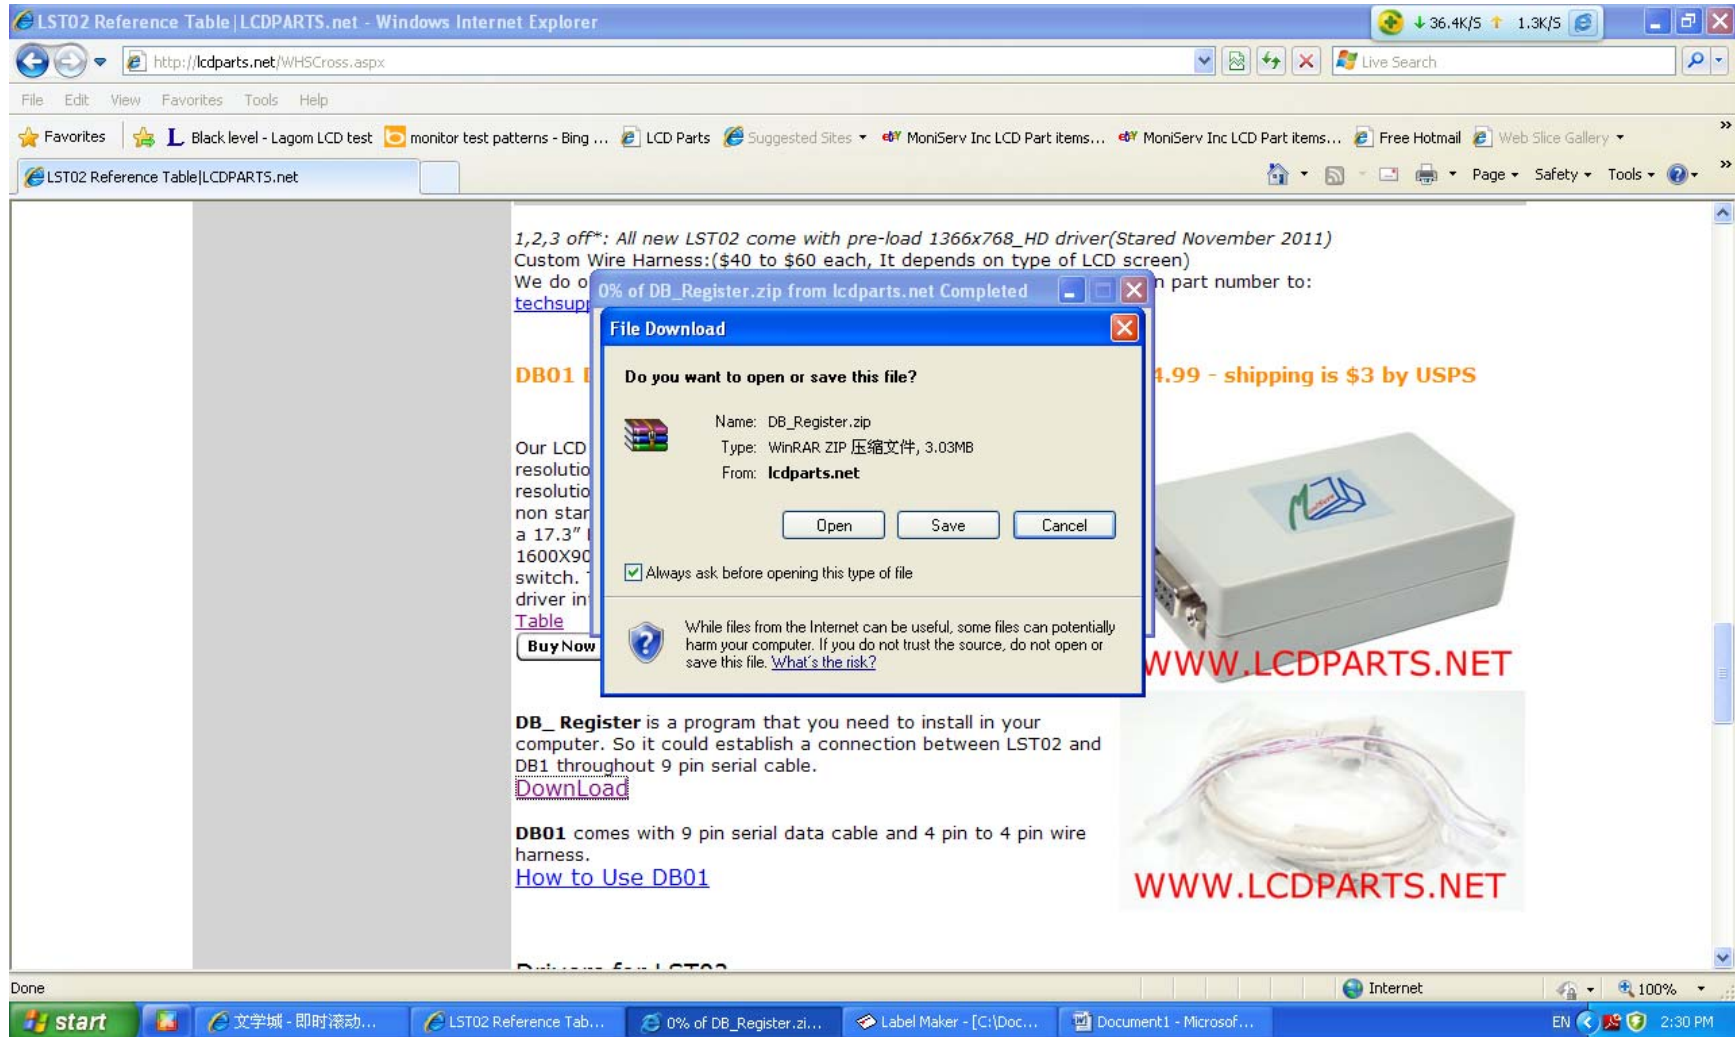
LST02 Reference Table|LCDPARTS.net - Windows Internet Explorer

36.4K/S 1.3K/S

http://lcdparts.net/WHSCross.aspx

Live Search

File Edit View Favorites Tools Help

Favorites Black level - Lagom LCD test monitor test patterns - Bing ... LCD Parts Suggested Sites MoniServ Inc LCD Part items... MoniServ Inc LCD Part items... Free Hotmail Web Slice Gallery

LST02 Reference Table|LCDPARTS.net

Page Safety Tools

1,2,3 off*: All new LST02 come with pre-load 1366x768_HD driver(Stared November 2011)
Custom Wire Harness:($40 to $60 each, It depends on type of LCD screen)
We do o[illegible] n part number to:
techsupp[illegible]

DB01 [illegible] .99 - shipping is $3 by USPS

Our LCD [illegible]
resolutio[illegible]
resolutio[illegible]
non star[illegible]
a 17.3" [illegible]
1600X90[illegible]
switch. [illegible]
driver in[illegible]
Table

Buy Now

0% of DB_Register.zip from lcdparts.net Completed

File Download

Do you want to open or save this file?

Name: DB_Register.zip
Type: WinRAR ZIP 压缩文件, 3.03MB
From: lcdparts.net

Open Save Cancel

Always ask before opening this type of file

While files from the Internet can be useful, some files can potentially harm your computer. If you do not trust the source, do not open or save this file. What's the risk?

WWW.LCDPARTS.NET

DB_ Register is a program that you need to install in your computer. So it could establish a connection between LST02 and DB1 throughout 9 pin serial cable.
DownLoad

DB01 comes with 9 pin serial data cable and 4 pin to 4 pin wire harness.
How to Use DB01

WWW.LCDPARTS.NET

Done

Internet 100%

start 文学城 - 即时滚动... LST02 Reference Tab... 0% of DB_Register.zi... Label Maker - [C:\Doc... Document1 - Microsof...

EN 2:30 PM